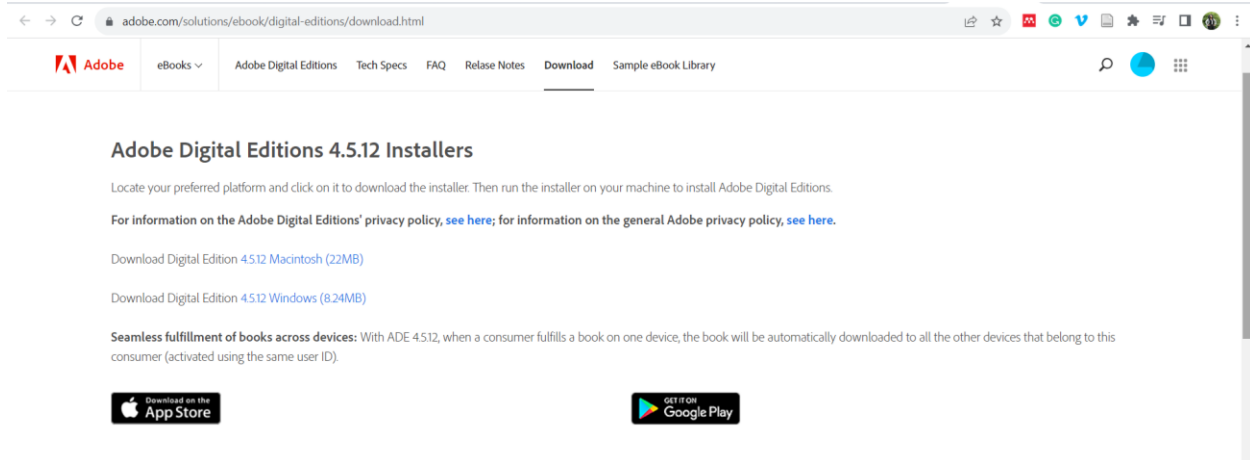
adobe.com/solutions/ebook/digital-editions/download.html

Adobe eBooks Adobe Digital Editions Tech Specs FAQ Relase Notes Download Sample eBook Library

Adobe Digital Editions 4.5.12 Installers

Locate your preferred platform and click on it to download the installer. Then run the installer on your machine to install Adobe Digital Editions.

For information on the Adobe Digital Editions' privacy policy, see here; for information on the general Adobe privacy policy, see here.

Download Digital Edition 4.5.12 Macintosh (22MB)

Download Digital Edition 4.5.12 Windows (8.24MB)

Seamless fulfillment of books across devices: With ADE 4.5.12, when a consumer fulfills a book on one device, the book will be automatically downloaded to all the other devices that belong to this consumer (activated using the same user ID).

Download on the App Store

GET IT ON Google Play